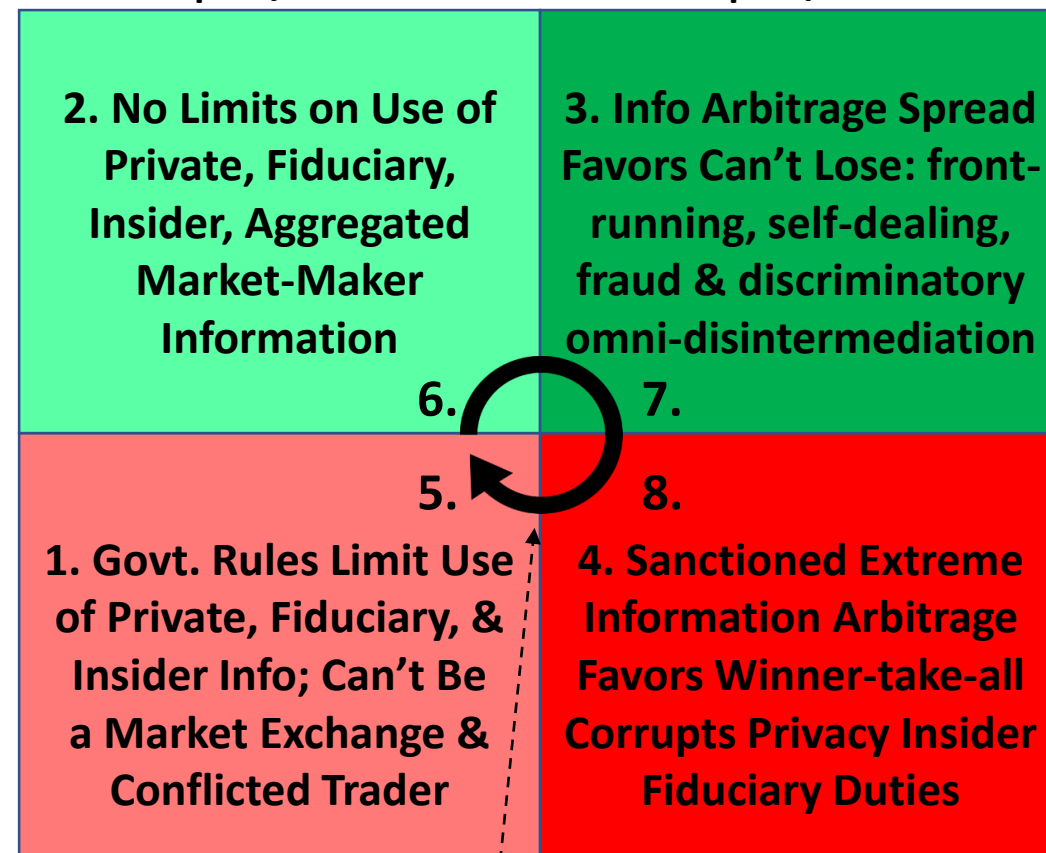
2. No Limits on Use of Private, Fiduciary, Insider, Aggregated Market-Maker Information

3. Info Arbitrage Spread Favors Can't Lose: front-running, self-dealing, fraud & discriminatory omni-disintermediation

6.

7.

5.

8.

1. Govt. Rules Limit Use of Private, Fiduciary, & Insider Info; Can't Be a Market Exchange & Conflicted Trader

4. Sanctioned Extreme Information Arbitrage Favors Winner-take-all Corrupts Privacy Insider Fiduciary Duties